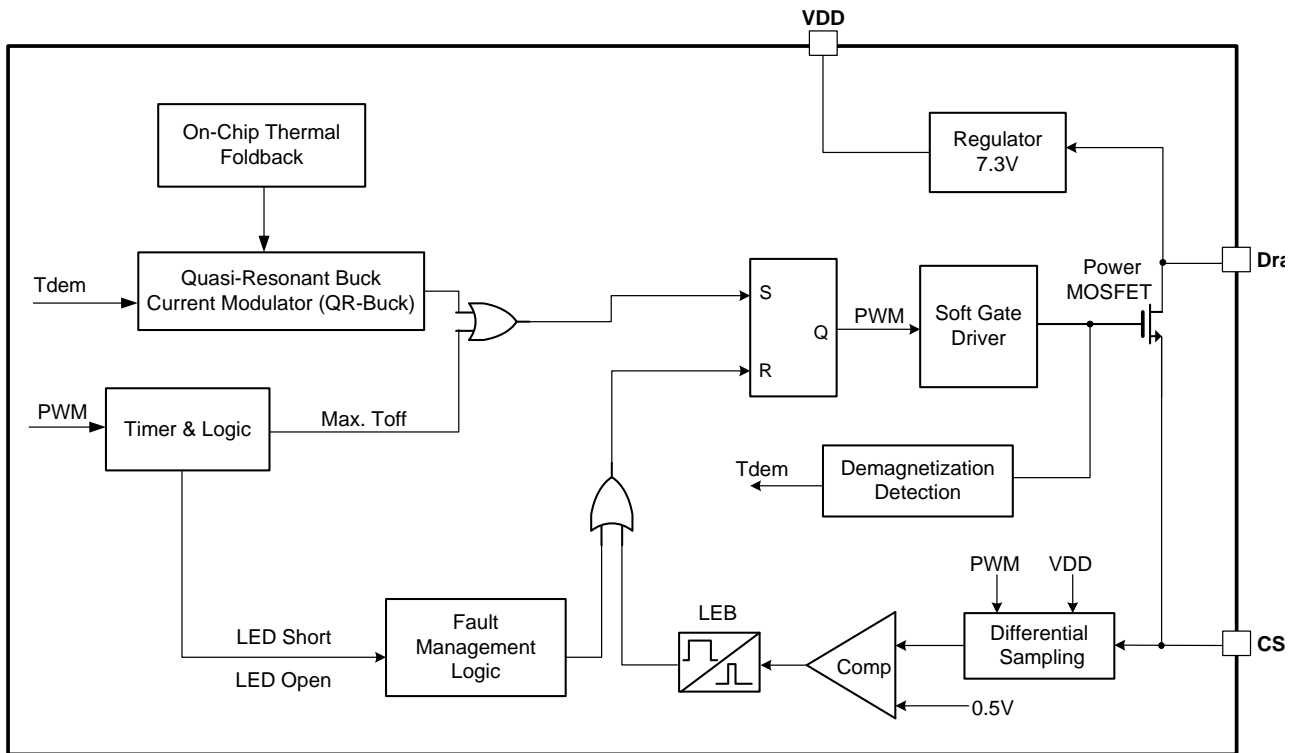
VDD

On-Chip Thermal Foldback

Regulator 7.3V

Tdem

Quasi-Resonant Buck Current Modulator (QR-Buck)

S

Q

R

PWM

Soft Gate Driver

Power MOSFET

Dra

PWM

Timer & Logic

Max. Toff

Tdem

Demagnetization Detection

PWM

VDD

LED Short

LED Open

Fault Management Logic

LEB

Comp

Differential Sampling

CS

0.5V